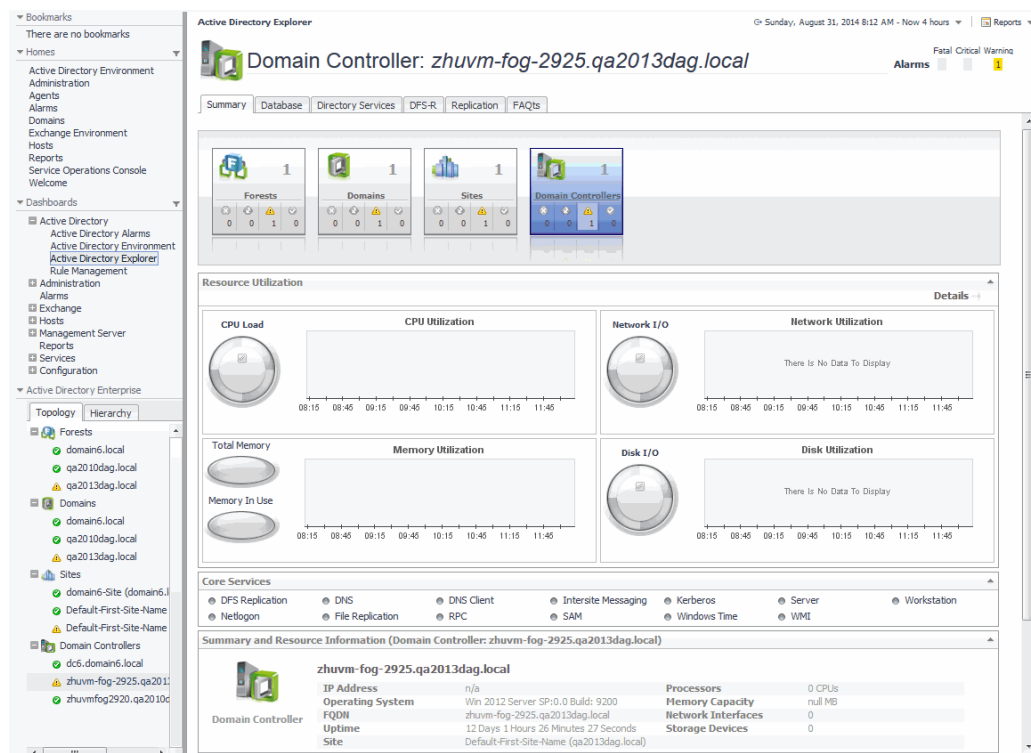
Bookmarks
There are no bookmarks
Homes
Active Directory Environment
Administration
Agents
Alarms
Domains
Exchange Environment
Hosts
Reports
Service Operations Console
Welcome
Dashboards
Active Directory
Active Directory Alarms
Active Directory Environment
Active Directory Explorer
Rule Management
Administration
Alarms
Exchange
Hosts
Management Server
Reports
Services
Configuration
Active Directory Enterprise
Topology
Hierarchy
Forests
domain6.local
qa2010dag.local
qa2013dag.local
Domains
domain6.local
qa2010dag.local
qa2013dag.local
Sites
domain6-Site (domain6.l
Default-First-Site-Name
Default-First-Site-Name
Domain Controllers
dc6.domain6.local
zhuvm-fog-2925.qa201
zhuvmfog2920.qa2010c

Active Directory Explorer
Sunday, August 31, 2014 8:12 AM - Now 4 hours
Reports
Domain Controller: zhuvm-fog-2925.qa2013dag.local
Alarms
Fatal Critical Warning
1
Summary Database Directory Services DFS-R Replication FAQts

| Forests 1 | Domains 1 | Sites 1 | Domain Controllers 1 |
|---|---|---|---|
| 0 0 1 0 | 0 0 1 0 | 0 0 1 0 | 0 0 1 0 |

Resource Utilization
Details
CPU Load
CPU Utilization
08:15 08:45 09:15 09:45 10:15 10:45 11:15 11:45
Network I/O
Network Utilization
There Is No Data To Display
08:15 08:45 09:15 09:45 10:15 10:45 11:15 11:45
Total Memory
Memory In Use
Memory Utilization
08:15 08:45 09:15 09:45 10:15 10:45 11:15 11:45
Disk I/O
Disk Utilization
There Is No Data To Display
08:15 08:45 09:15 09:45 10:15 10:45 11:15 11:45

Core Services
DFS Replication DNS DNS Client Intersite Messaging Kerberos Server Workstation
Netlogon File Replication RPC SAM Windows Time WMI

Summary and Resource Information (Domain Controller: zhuvm-fog-2925.qa2013dag.local)
zhuvm-fog-2925.qa2013dag.local
Domain Controller

| IP Address | n/a | Processors | 0 CPUs |
|---|---|---|---|
| Operating System | Win 2012 Server SP:0.0 Build: 9200 | Memory Capacity | null MB |
| FQDN | zhuvm-fog-2925.qa2013dag.local | Network Interfaces | 0 |
| Uptime | 12 Days 1 Hours 26 Minutes 27 Seconds | Storage Devices | 0 |
| Site | Default-First-Site-Name (qa2013dag.local) | | |